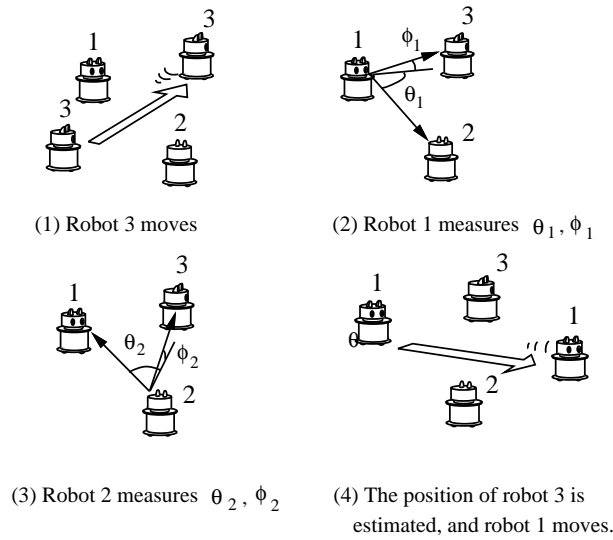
1

3

3

2

(1) Robot 3 moves

1

$\phi_1$

3

$\theta_1$

2

(2) Robot 1 measures $\theta_1, \phi_1$

1

3

$\theta_2$

$\phi_2$

2

(3) Robot 2 measures $\theta_2, \phi_2$

1

3

1

$\theta$

2

(4) The position of robot 3 is estimated, and robot 1 moves.